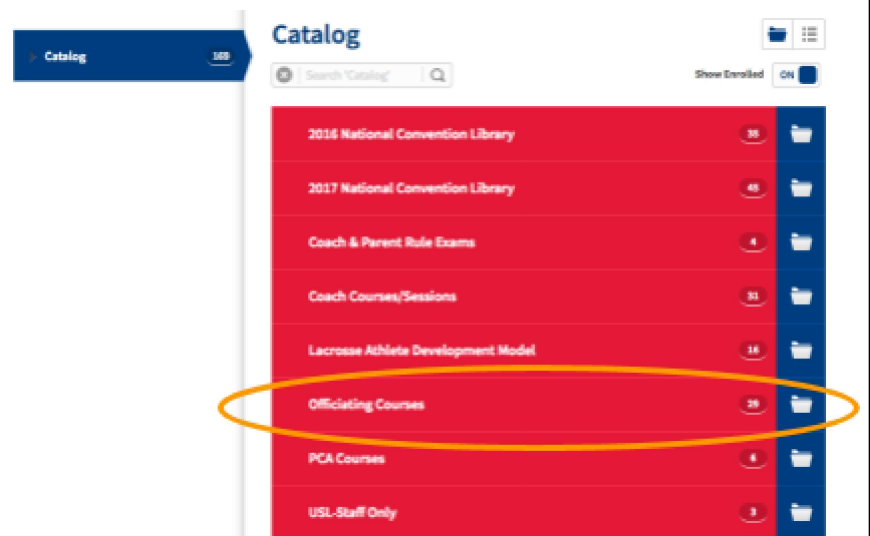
Catalog 169

Catalog

Search 'Catalog'

Show Enrolled ON

2016 National Convention Library 35

2017 National Convention Library 45

Coach & Parent Rule Exams 4

Coach Courses/Sessions 31

Lacrosse Athlete Development Model 16

Officiating Courses 29

PCA Courses 6

USL-Staff Only 3